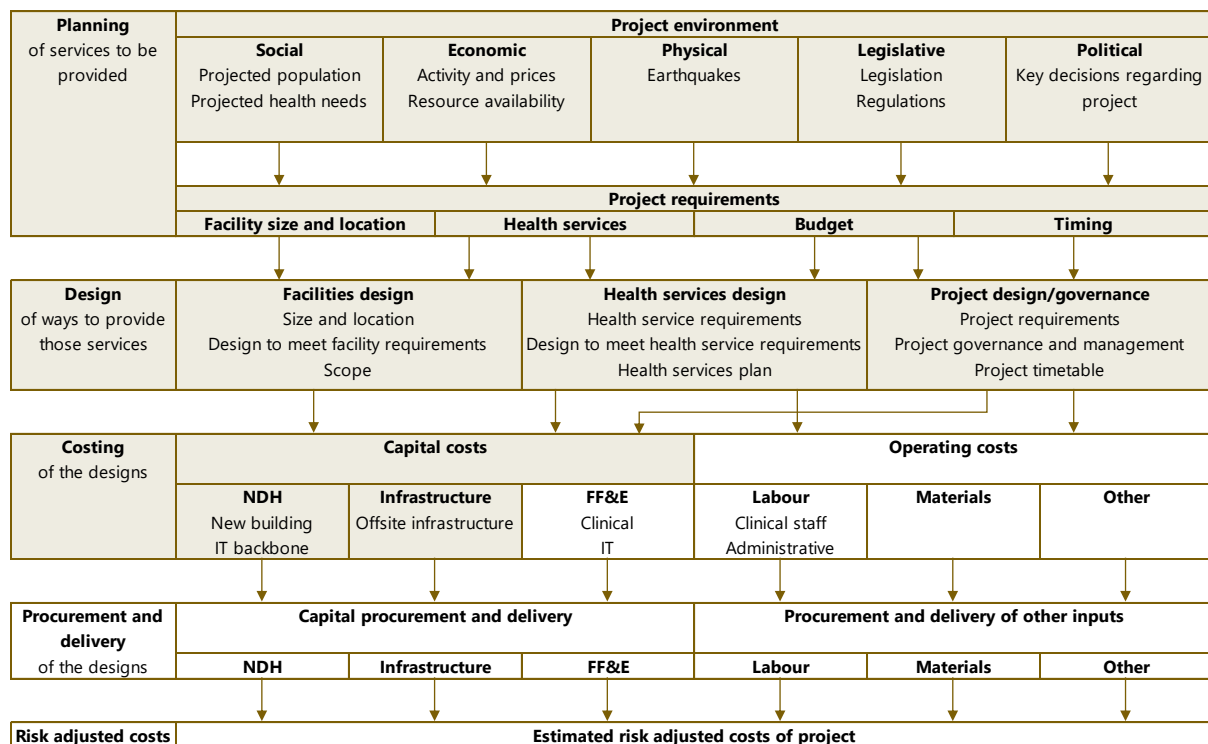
**Planning** of services to be provided

**Project environment**

| **Social** | **Economic** | **Physical** | **Legislative** | **Political** |
|---|---|---|---|---|
| Projected population<br>Projected health needs | Activity and prices<br>Resource availability | Earthquakes | Legislation<br>Regulations | Key decisions regarding project |

**Project requirements**

| **Facility size and location** | **Health services** | **Budget** | **Timing** |
|---|---|---|---|

**Design** of ways to provide those services

| **Facilities design** | **Health services design** | **Project design/governance** |
|---|---|---|
| Size and location<br>Design to meet facility requirements<br>Scope | Health service requirements<br>Design to meet health service requirements<br>Health services plan | Project requirements<br>Project governance and management<br>Project timetable |

**Costing** of the designs

**Capital costs**

**Operating costs**

| **NDH** | **Infrastructure** | **FF&E** | **Labour** | **Materials** | **Other** |
|---|---|---|---|---|---|
| New building<br>IT backbone | Offsite infrastructure | Clinical<br>IT | Clinical staff<br>Administrative | | |

**Procurement and delivery** of the designs

**Capital procurement and delivery**

**Procurement and delivery of other inputs**

| **NDH** | **Infrastructure** | **FF&E** | **Labour** | **Materials** | **Other** |
|---|---|---|---|---|---|

**Risk adjusted costs**

**Estimated risk adjusted costs of project**